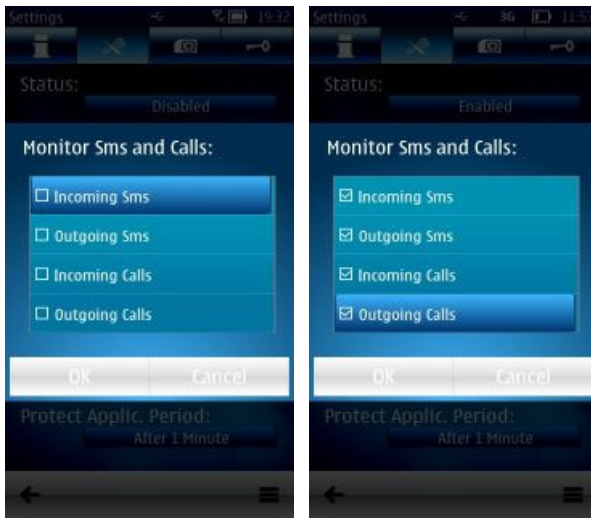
Settings 19:32

Status:

Disabled

Monitor Sms and Calls:

☐ Incoming Sms

☐ Outgoing Sms

☐ Incoming Calls

☐ Outgoing Calls

OK Cancel

Protect Applic. Period:

After 1 Minute

Settings 3G 11:5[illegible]

Status:

Enabled

Monitor Sms and Calls:

☑ Incoming Sms

☑ Outgoing Sms

☑ Incoming Calls

☑ Outgoing Calls

OK Cancel

Protect Applic. Period:

After 1 Minute